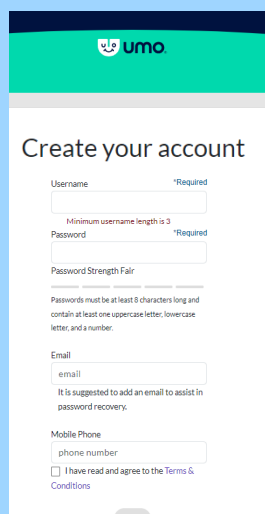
umo.

Create your account

Username *Required

Minimum username length is 3

Password *Required

Password Strength Fair

Passwords must be at least 8 characters long and contain at least one uppercase letter, lowercase letter, and a number.

Email

email

It is suggested to add an email to assist in password recovery.

Mobile Phone

phone number

I have read and agree to the Terms & Conditions